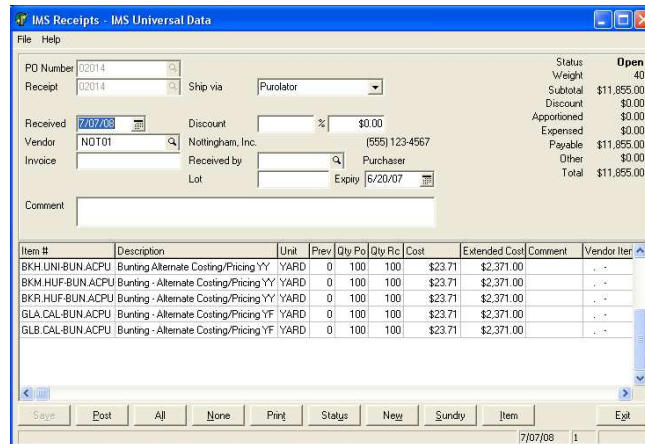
IMS Receipts - IMS Universal Data

File Help

PO Number 02014
Receipt 02014
Ship via Purolator

Received 7/07/08
Vendor NOT01
Invoice

Discount % $0.00
Nottingham, Inc. (555) 123-4567
Received by Purchaser
Lot Expiry 6/20/07

Comment

Status Open
Weight 40
Subtotal $11,855.00
Discount $0.00
Apportioned $0.00
Expensed $0.00
Payable $11,855.00
Other $0.00
Total $11,855.00

| Item # | Description | Unit | Prev | Qty Po | Qty Rc | Cost | Extended Cost | Comment | Vendor Iter |
|---|---|---|---|---|---|---|---|---|---|
| BKH.UNI-BUN.ACPU | Bunting Alternate Costing/Pricing YY | YARD | 0 | 100 | 100 | $23.71 | $2,371.00 | | . - |
| BKM.HUF-BUN.ACPU | Bunting - Alternate Costing/Pricing YY | YARD | 0 | 100 | 100 | $23.71 | $2,371.00 | | . - |
| BKR.HUF-BUN.ACPU | Bunting - Alternate Costing/Pricing YY | YARD | 0 | 100 | 100 | $23.71 | $2,371.00 | | . - |
| GLA.CAL-BUN.ACPU | Bunting - Alternate Costing/Pricing YF | YARD | 0 | 100 | 100 | $23.71 | $2,371.00 | | . - |
| GLB.CAL-BUN.ACPU | Bunting - Alternate Costing/Pricing YF | YARD | 0 | 100 | 100 | $23.71 | $2,371.00 | | . - |

Save Post All None Print Status New Sundry Item Exit

7/07/08 1